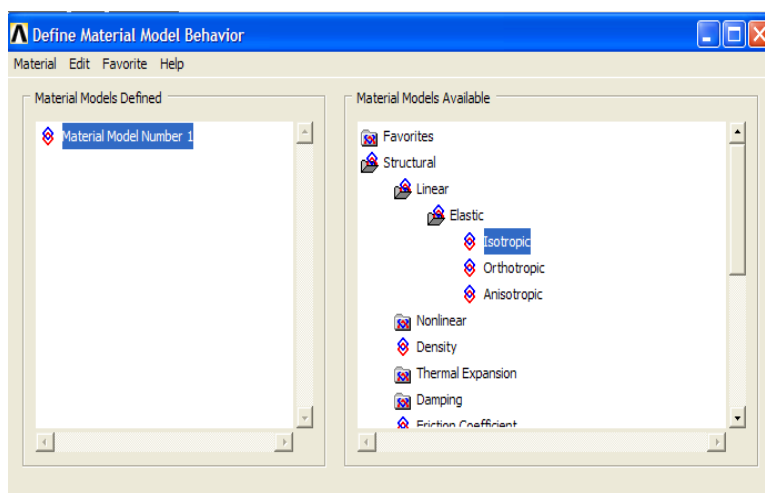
Define Material Model Behavior

Material Edit Favorite Help

Material Models Defined

Material Model Number 1

Material Models Available

Favorites
Structural
Linear
Elastic
Isotropic
Orthotropic
Anisotropic
Nonlinear
Density
Thermal Expansion
Damping
Friction Coefficient